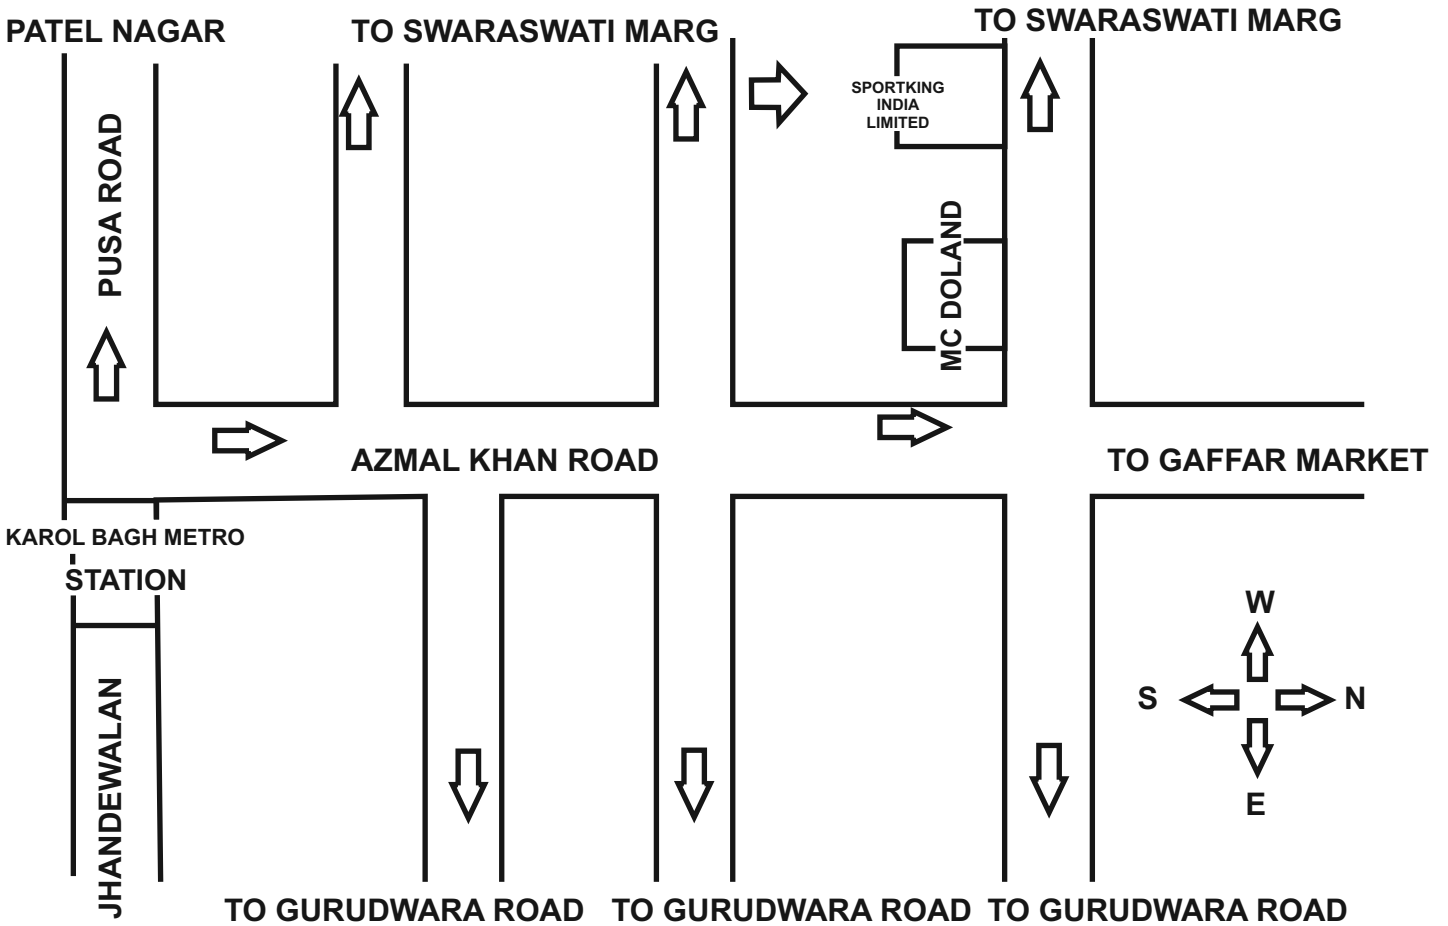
PATEL NAGAR

TO SWARASWATI MARG

TO SWARASWATI MARG

SPORTKING INDIA LIMITED

PUSA ROAD

MC DOLAND

AZMAL KHAN ROAD

TO GAFFAR MARKET

KAROL BAGH METRO STATION

W

S

N

E

JHANDEWALAN

TO GURUDWARA ROAD

TO GURUDWARA ROAD

TO GURUDWARA ROAD